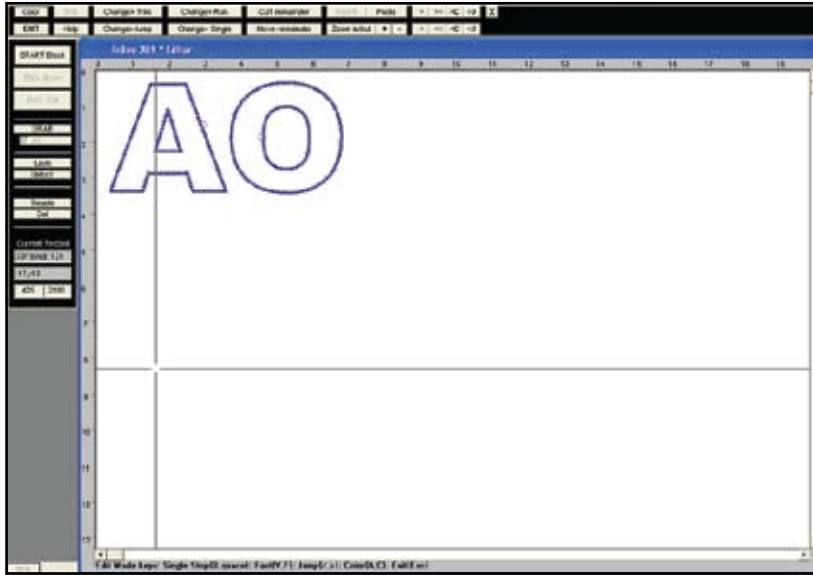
COPY
EXIT
Help
Change> Trim
Change> Jump
Change> Run
Change> Single
Cut remainder
Move remainder
Paste
Zoom in/out
X
START Block
END Block
Current Section
425
2100
Inline 301 * Editor
1
2
3
4
5
6
7
8
9
10
11
12
13
14
15
16
17
18
19
AO
Edit Mode keys: Single Step(E:space); Fast(V,F); Jump(J,>); Color(A,C); Exit(Esc)